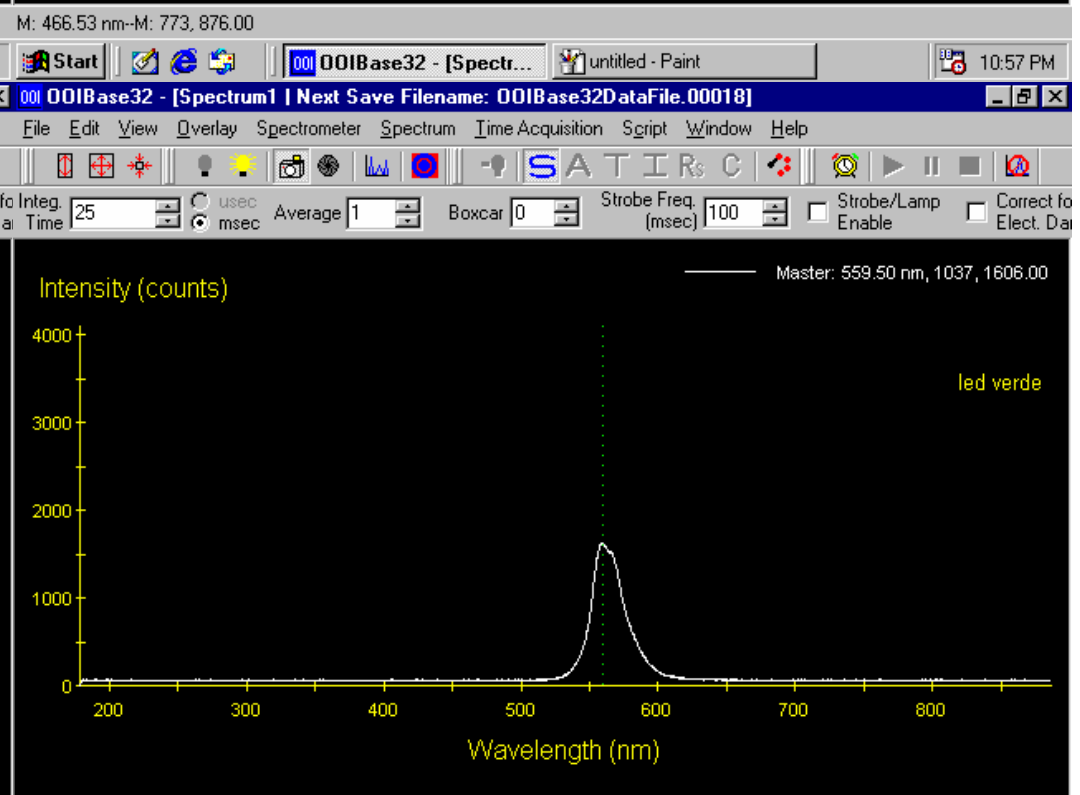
M: 466.53 nm--M: 773, 876.00

Start OOIBase32 - [Spectr... untitled - Paint 10:57 PM

OOIBase32 - [Spectrum1 | Next Save Filename: OOIBase32DataFile.00018]

File Edit View Overlay Spectrometer Spectrum Time Acquisition Script Window Help

S A T I Rs C

fo Integ. ai Time 25 usec msec Average 1 Boxcar 0 Strobe Freq. (msec) 100 Strobe/Lamp Enable Correct fo Elect. Da

Master: 559.50 nm, 1037, 1606.00

Intensity (counts)

led verde

4000
3000
2000
1000
0

200 300 400 500 600 700 800

Wavelength (nm)